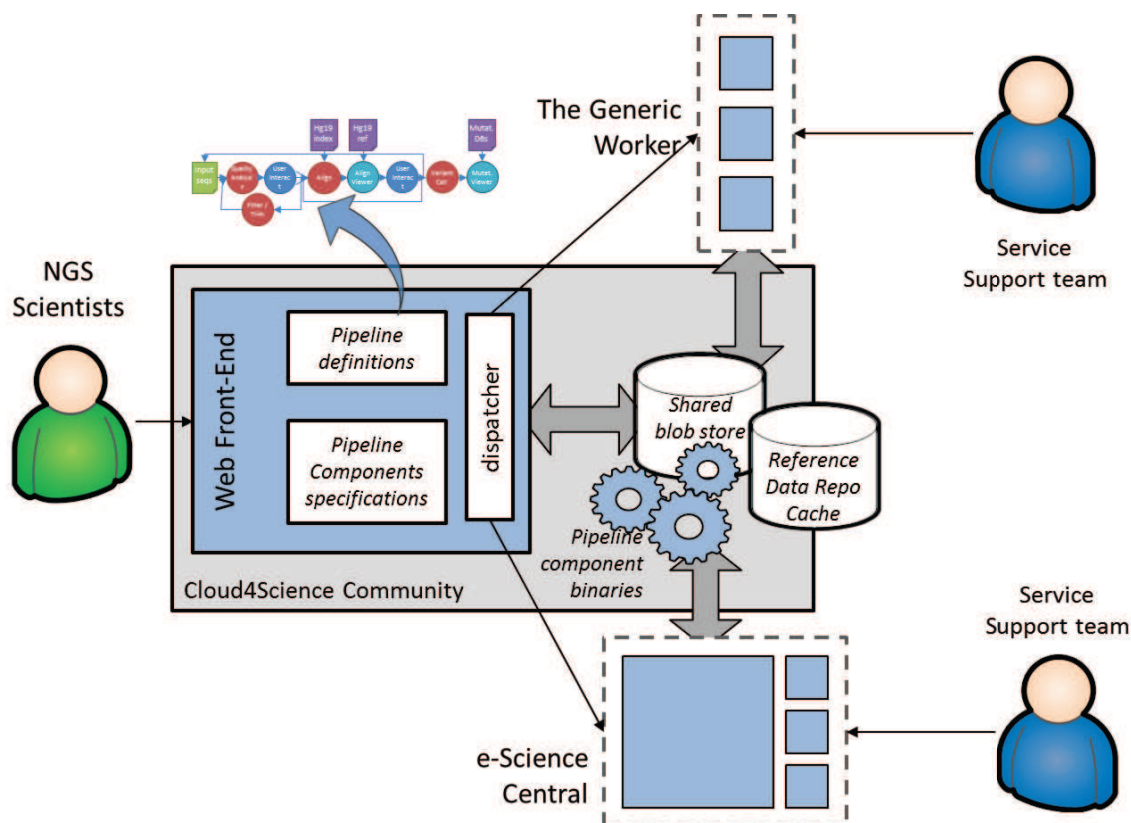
The Generic Worker

Service Support team

Hg19 index

Hg19 ref

Mutat. DBs

Input seqs

Quality Analysis

User Interact

Align

Align Viewer

User Interact

Variant Call

Mutat. Viewer

Filter / Trim

NGS Scientists

Web Front-End

Pipeline definitions

Pipeline Components specifications

dispatcher

Shared blob store

Reference Data Repo Cache

Pipeline component binaries

Cloud4Science Community

Service Support team

e-Science Central